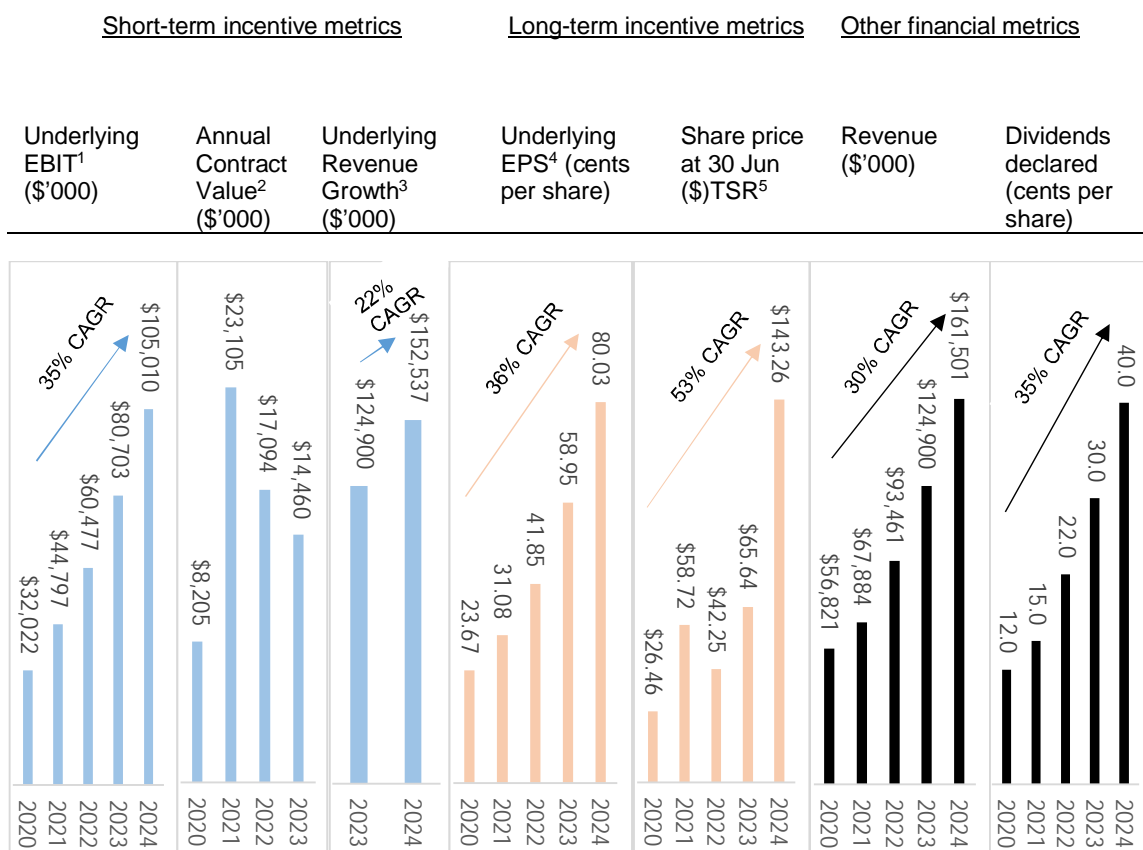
Short-term incentive metrics

Long-term incentive metrics

Other financial metrics

Underlying EBIT$^1$ (\$'000)

Annual Contract Value$^2$ (\$'000)

Underlying Revenue Growth$^3$ (\$'000)

Underlying EPS$^4$ (cents per share)

Share price at 30 Jun (\$)TSR$^5$

Revenue (\$'000)

Dividends declared (cents per share)

35% CAGR

\$32,022
\$44,797
\$60,477
\$80,703
\$105,010

2020
2021
2022
2023
2024

\$8,205
\$23,105
\$17,094
\$14,460

2020
2021
2022
2023

22% CAGR

\$124,900
\$152,537

2023
2024

36% CAGR

23.67
31.08
41.85
58.95
80.03

2020
2021
2022
2023
2024

53% CAGR

\$26.46
\$58.72
\$42.25
\$65.64
\$143.26

2020
2021
2022
2023
2024

30% CAGR

\$56,821
\$67,884
\$93,461
\$124,900
\$161,501

2020
2021
2022
2023
2024

35% CAGR

12.0
15.0
22.0
30.0
40.0

2020
2021
2022
2023
2024